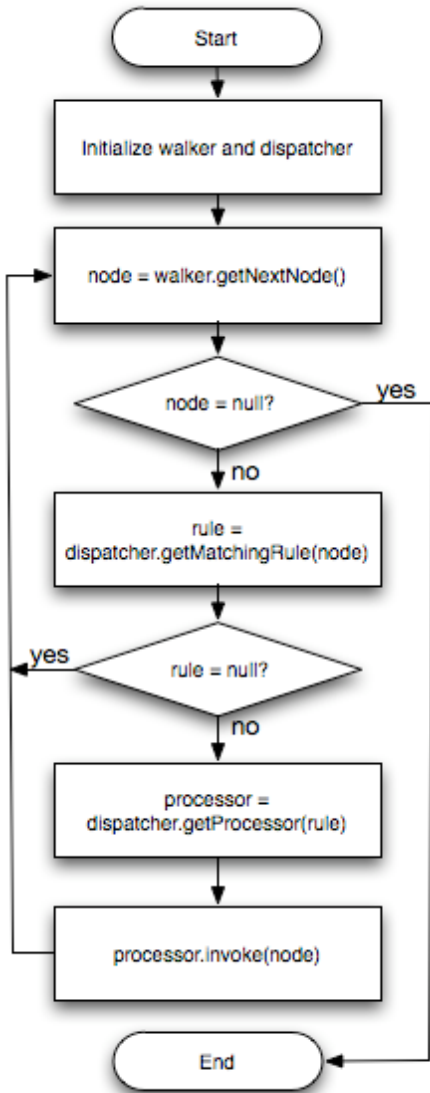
Start

Initialize walker and dispatcher

node = walker.getNextNode()

node = null?

yes

no

rule = dispatcher.getMatchingRule(node)

yes

rule = null?

no

processor = dispatcher.getProcessor(rule)

processor.invoke(node)

End